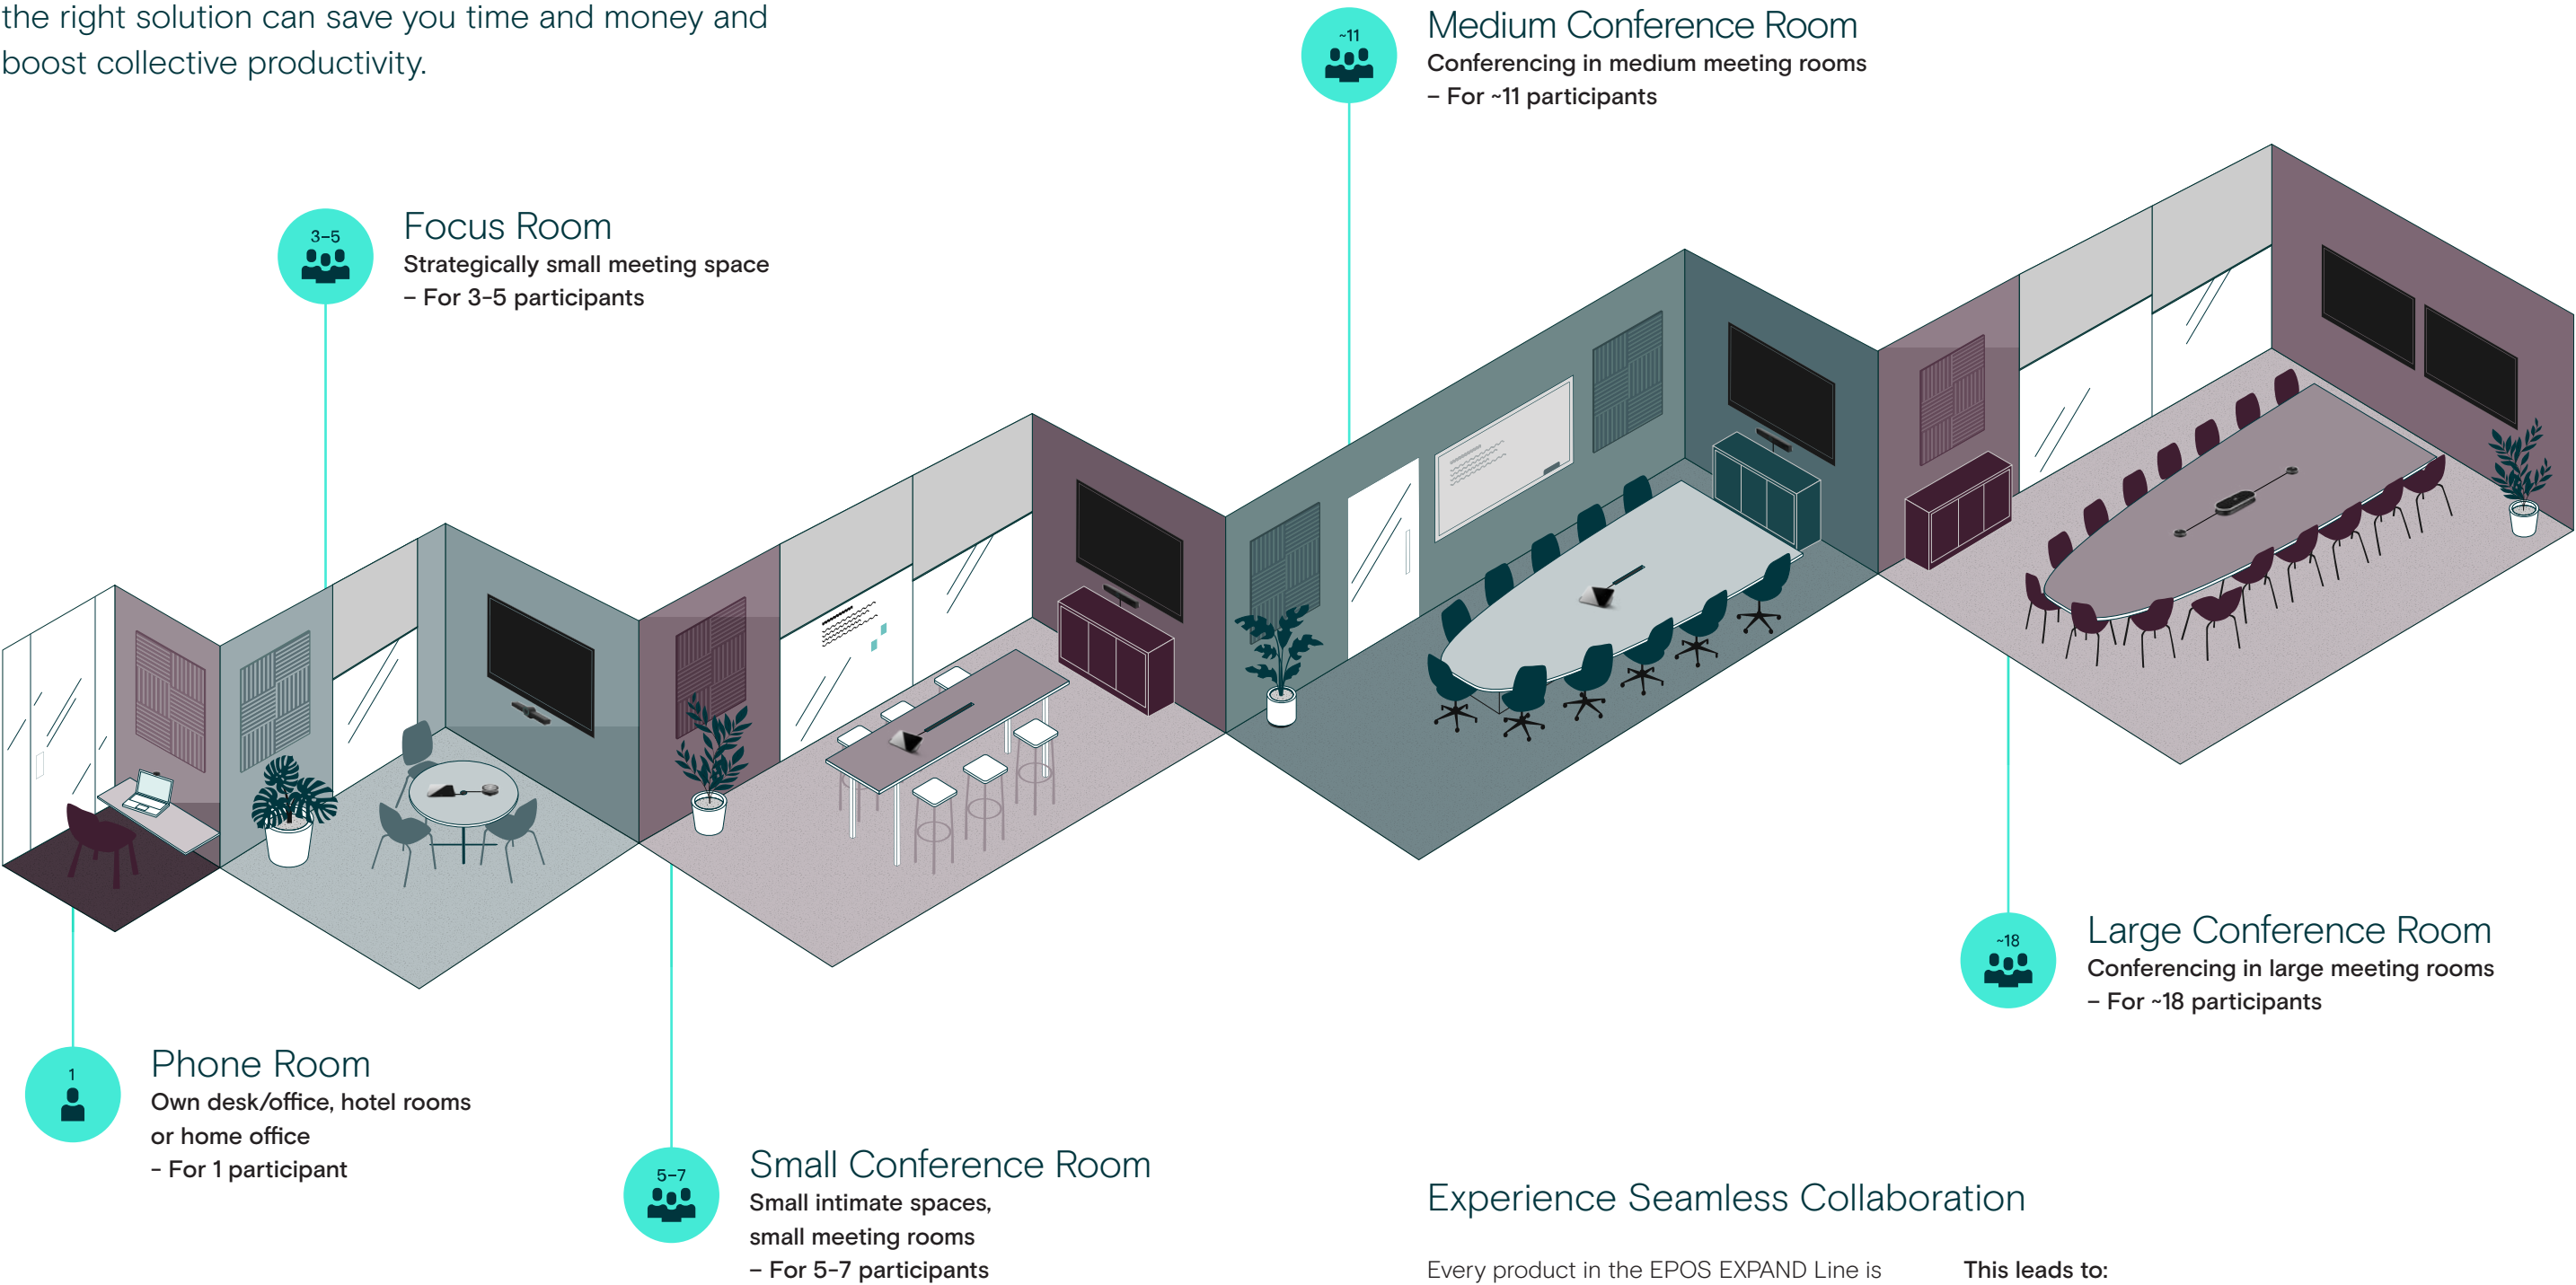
the right solution can save you time and money and boost collective productivity.

~11
Medium Conference Room
Conferencing in medium meeting rooms
– For ~11 participants

3–5
Focus Room
Strategically small meeting space
– For 3–5 participants

~18
Large Conference Room
Conferencing in large meeting rooms
– For ~18 participants

1
Phone Room
Own desk/office, hotel rooms or home office
– For 1 participant

5–7
Small Conference Room
Small intimate spaces, small meeting rooms
– For 5–7 participants

Experience Seamless Collaboration

Every product in the EPOS EXPAND Line is

This leads to: